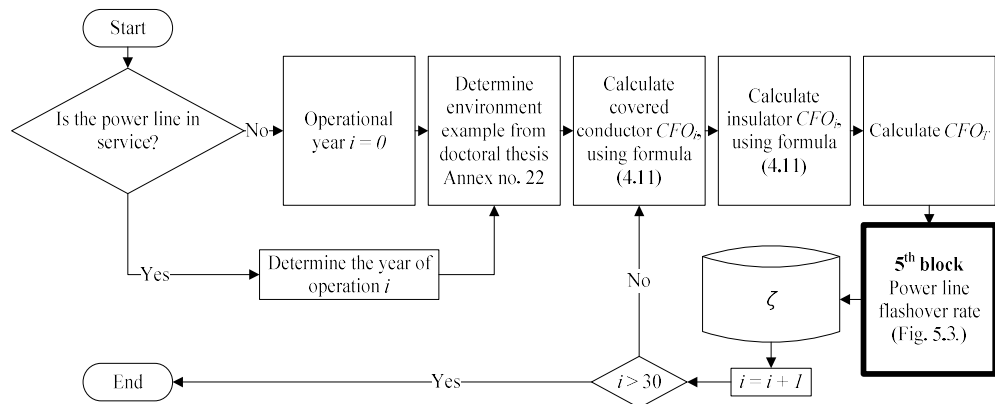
Start

Is the power line in service?

No

Operational year $i = 0$

Determine environment example from doctoral thesis Annex no. 22

Calculate covered conductor $CFO_i$, using formula (4.11)

Calculate insulator $CFO_i$, using formula (4.11)

Calculate $CFO_T$

Yes

Determine the year of operation $i$

No

$\zeta$

**5th block** Power line flashover rate (Fig. 5.3.)

End

Yes

$i > 30$

$i = i + 1$